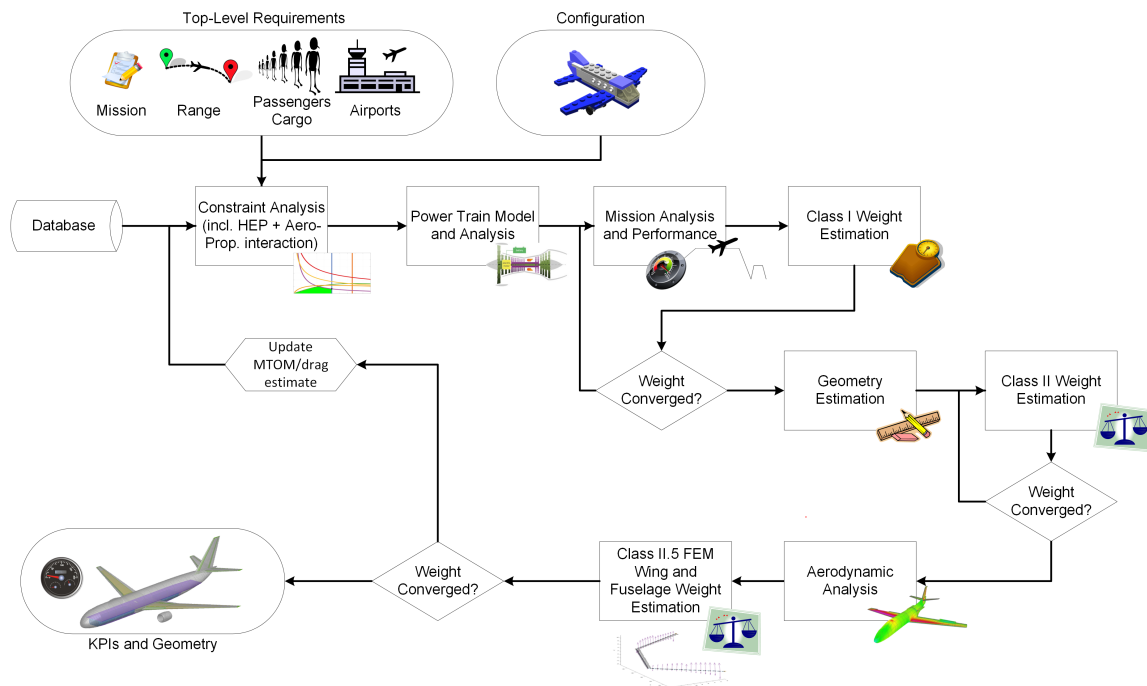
Top-Level Requirements

Mission

Range

Passengers Cargo

Airports

Configuration

Database

Constraint Analysis (incl. HEP + Aero-Prop. interaction)

Power Train Model and Analysis

Mission Analysis and Performance

Class I Weight Estimation

Update MTOM/drag estimate

Weight Converged?

Geometry Estimation

Class II Weight Estimation

Weight Converged?

KPIs and Geometry

Weight Converged?

Class II.5 FEM Wing and Fuselage Weight Estimation

Aerodynamic Analysis